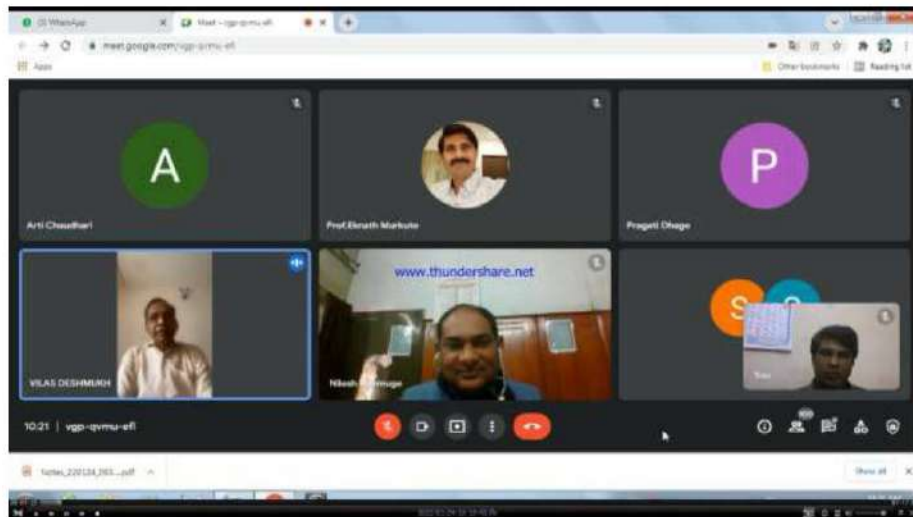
(3) WhatsApp
Meet - vgp-qvmu-efi
meet.google.com/vgp-qvmu-efi
Apps
Other bookmarks
Reading list

A
Arti Chaudhari

Prof.Eknath Markute

P
Pragati Dhage

VILAS DESHMUKH

www.thundershare.net
Nilesh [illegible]mage

S
You

10:21 | vgp-qvmu-efi

Notes_220124_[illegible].pdf
Show all